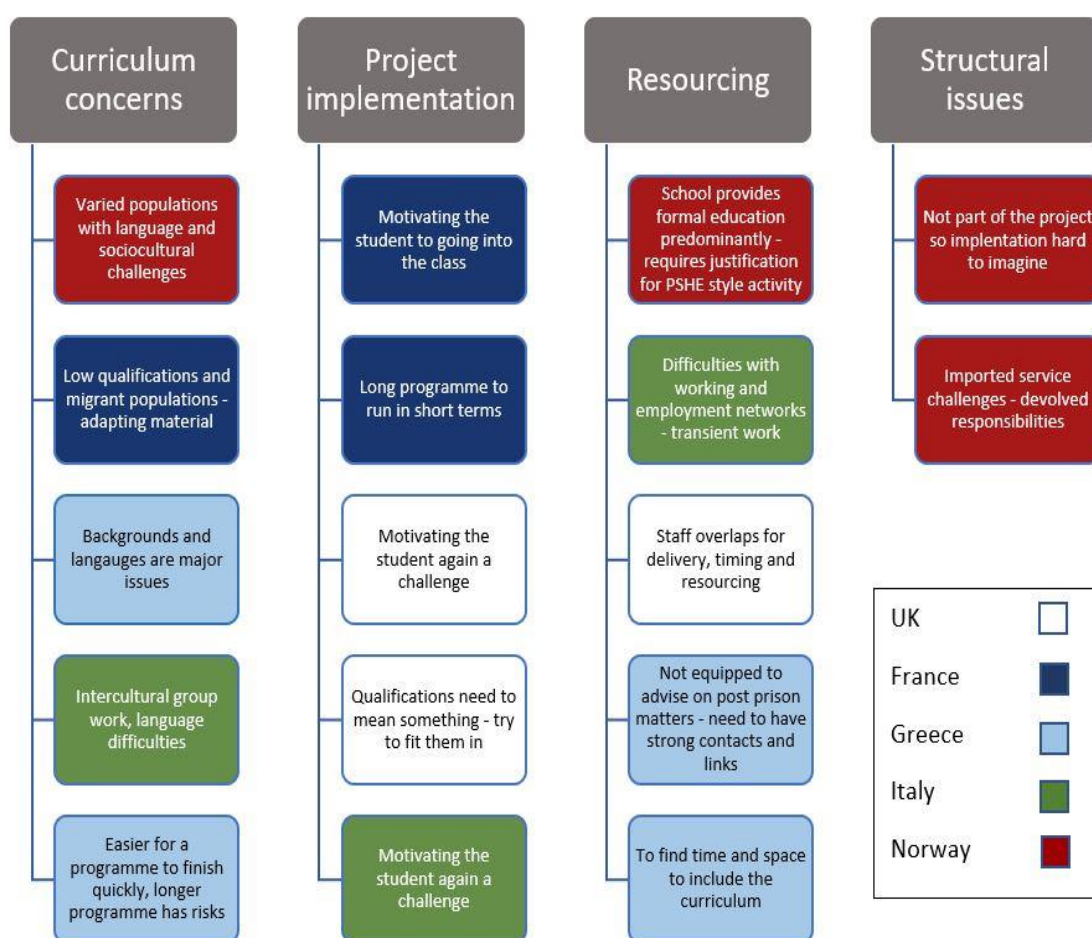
Curriculum concerns

Varied populations with language and sociocultural challenges

Low qualifications and migrant populations - adapting material

Backgrounds and langauges are major issues

Intercultural group work, language difficulties

Easier for a programme to finish quickly, longer programme has risks

Project implementation

Motivating the student to going into the class

Long programme to run in short terms

Motivating the student again a challenge

Qualifications need to mean something - try to fit them in

Motivating the student again a challenge

Resourcing

School provides formal education predominantly - requires justification for PSHE style activity

Difficulties with working and employment networks - transient work

Staff overlaps for delivery, timing and resourcing

Not equipped to advise on post prison matters - need to have strong contacts and links

To find time and space to include the curriculum

Structural issues

Not part of the project so implentation hard to imagine

Imported service challenges - devolved responsibilities

UK
France
Greece
Italy
Norway